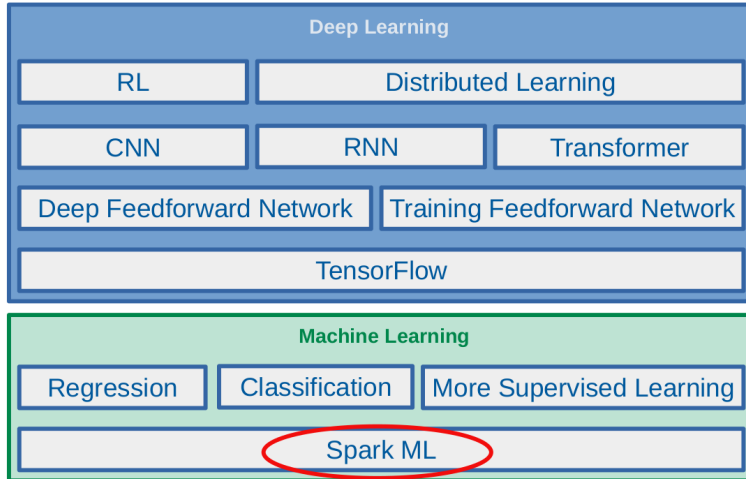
Deep Learning

RL

Distributed Learning

CNN

RNN

Transformer

Deep Feedforward Network

Training Feedforward Network

TensorFlow

Machine Learning

Regression

Classification

More Supervised Learning

Spark ML